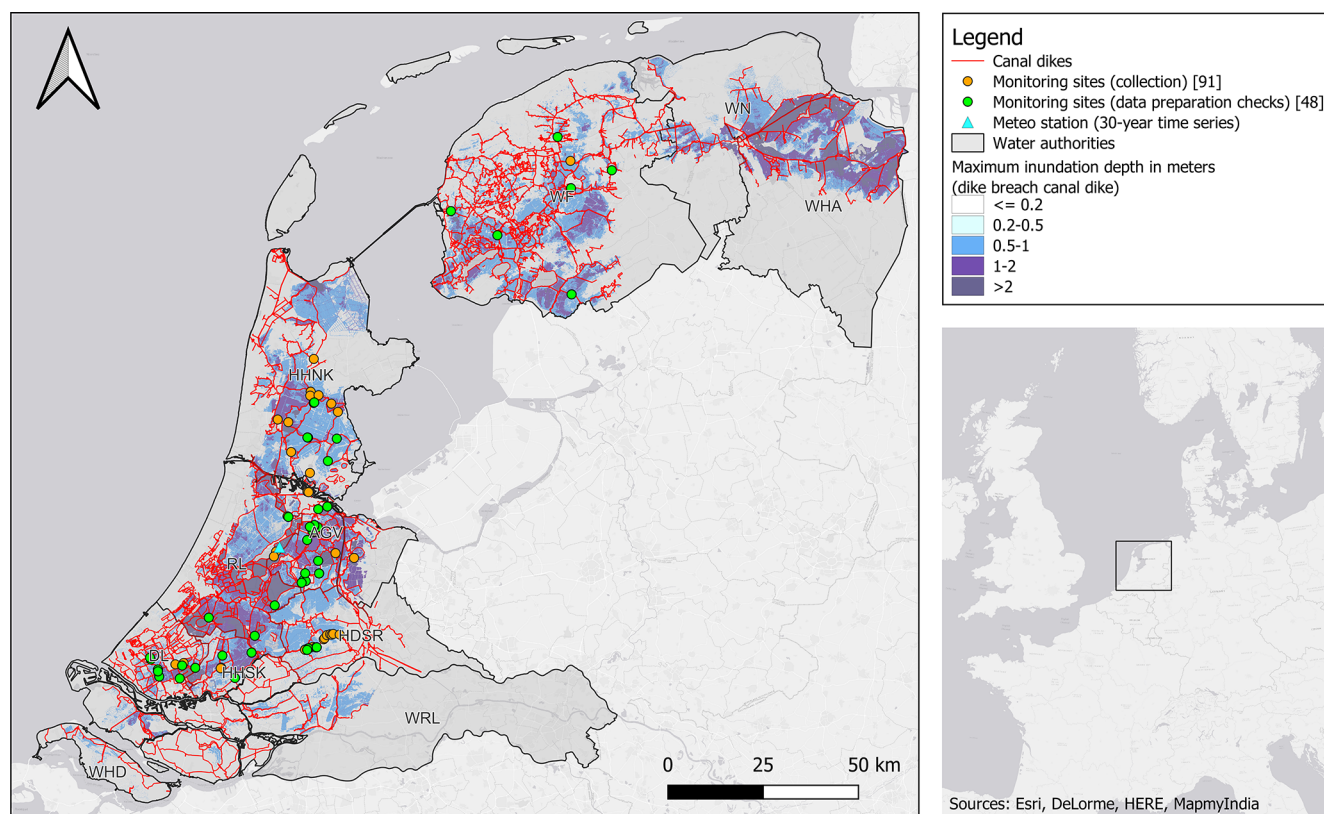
WN
WF
WHA
HHNK
AGV
RL
HDSR
DL
HHSK
WRL
WHD

0 25 50 km

Legend
Canal dikes
Monitoring sites (collection) [91]
Monitoring sites (data preparation checks) [48]
Meteo station (30-year time series)
Water authorities
Maximum inundation depth in meters (dike breach canal dike)
<= 0.2
0.2-0.5
0.5-1
1-2
>2

Sources: Esri, DeLorme, HERE, MapmyIndia